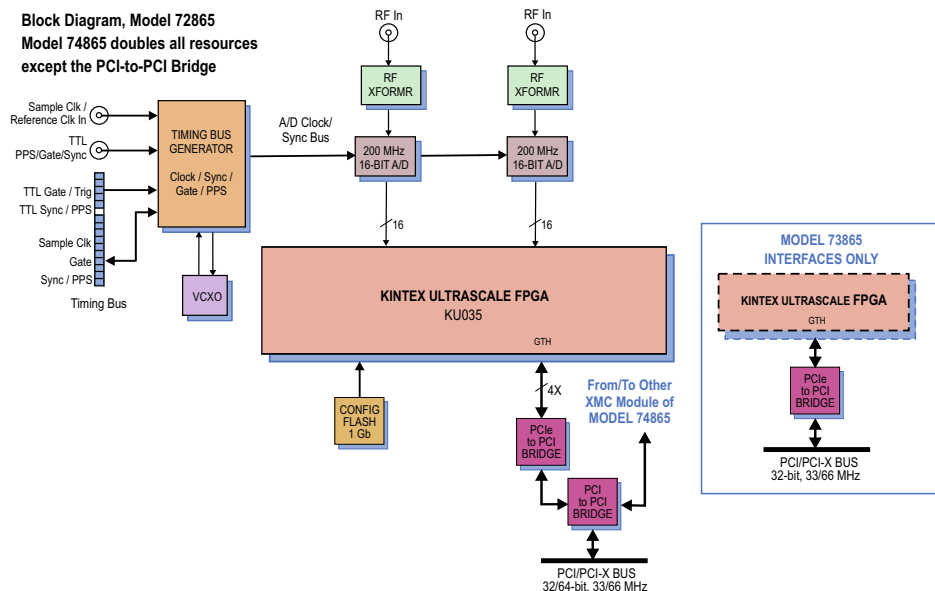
Block Diagram, Model 72865
Model 74865 doubles all resources except the PCI-to-PCI Bridge

RF In

RF In

RF XFORMR

RF XFORMR

Sample Clk / Reference Clk In

TTL PPS/Gate/Sync

TTL Gate / Trig
TTL Sync / PPS

Sample Clk
Gate
Sync / PPS

Timing Bus

TIMING BUS GENERATOR

Clock / Sync / Gate / PPS

A/D Clock/ Sync Bus

200 MHz 16-BIT A/D

200 MHz 16-BIT A/D

16

16

VCXO

KINTEX ULTRASCALE FPGA
KU035

GTH

CONFIG FLASH 1 Gb

4X

From/To Other XMC Module of MODEL 74865

PCIe to PCI BRIDGE

PCI to PCI BRIDGE

PCI/PCI-X BUS
32/64-bit, 33/66 MHz

MODEL 73865 INTERFACES ONLY

KINTEX ULTRASCALE FPGA
GTH

PCIe to PCI BRIDGE

PCI/PCI-X BUS
32-bit, 33/66 MHz